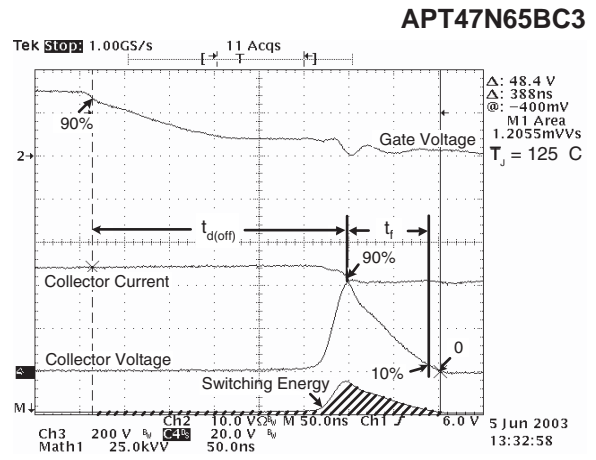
APT47N65BC3

Tek Stop: 1.00GS/s 11 Acqs

Δ: 48.4 V
Δ: 388ns
@: -400mV
M1 Area
1.2055mVVs

$T_J = 125$ C

90%

Gate Voltage

2

$t_{d(off)}$

$t_f$

90%

Collector Current

Collector Voltage

0

10%

Switching Energy

M

Ch2 10.0 VΩ M 50.0ns Ch1 ∫ 6.0 V
Ch3 200 V C4 20.0 V
Math1 25.0kVV 50.0ns

5 Jun 2003
13:32:58